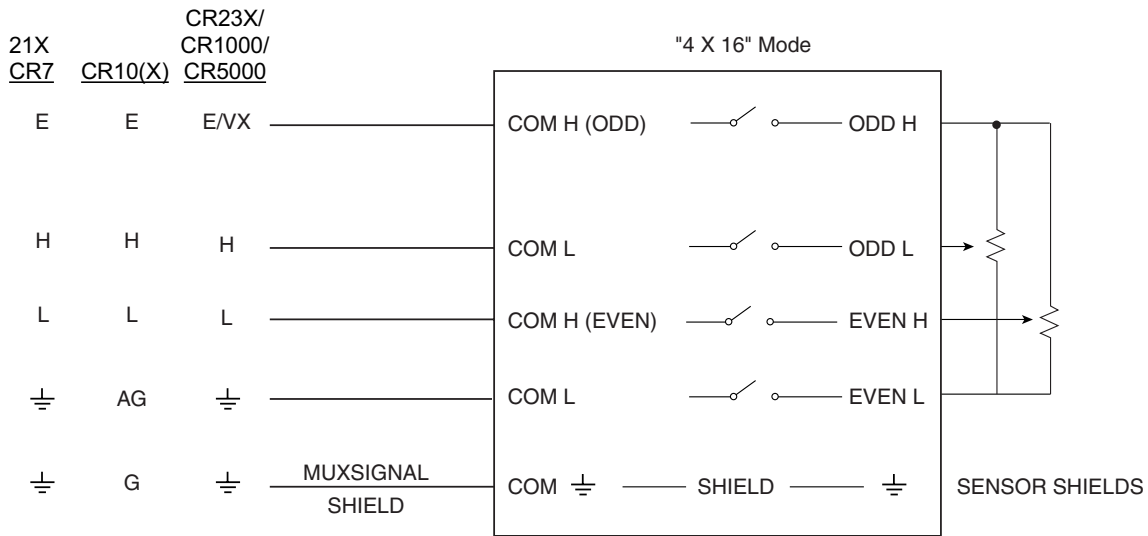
21X
CR7

CR10(X)

CR23X/
CR1000/
CR5000

"4 X 16" Mode

E E E/VX COM H (ODD) ODD H

H H H COM L ODD L

L L L COM H (EVEN) EVEN H

$\equiv$ AG $\equiv$ COM L EVEN L

$\equiv$ G $\equiv$ MUXSIGNAL SHIELD COM $\equiv$ SHIELD $\equiv$ SENSOR SHIELDS